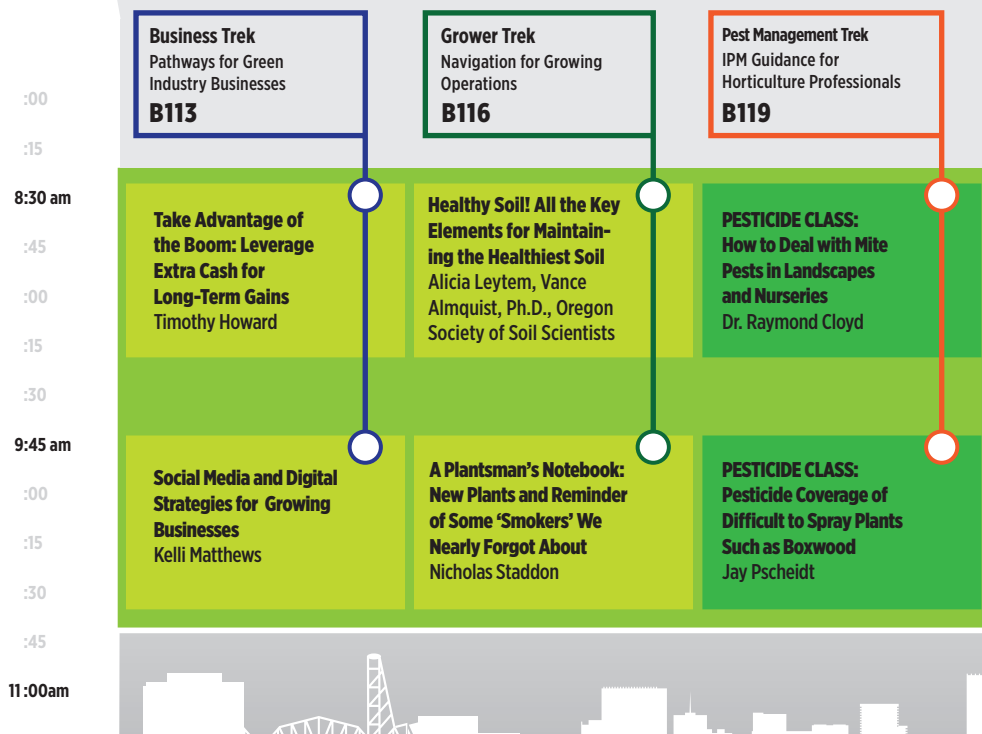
:00

:15

8:30 am

:45

:00

:15

:30

9:45 am

:00

:15

:30

:45

11:00am

Business Trek
Pathways for Green Industry Businesses
B113

Take Advantage of the Boom: Leverage Extra Cash for Long-Term Gains
Timothy Howard

Social Media and Digital Strategies for Growing Businesses
Kelli Matthews

Grower Trek
Navigation for Growing Operations
B116

Healthy Soil! All the Key Elements for Maintaining the Healthiest Soil
Alicia Leytem, Vance Almquist, Ph.D., Oregon Society of Soil Scientists

A Plantsman's Notebook: New Plants and Reminder of Some 'Smokers' We Nearly Forgot About
Nicholas Staddon

Pest Management Trek
IPM Guidance for Horticulture Professionals
B119

PESTICIDE CLASS: How to Deal with Mite Pests in Landscapes and Nurseries
Dr. Raymond Cloyd

PESTICIDE CLASS: Pesticide Coverage of Difficult to Spray Plants Such as Boxwood
Jay Pscheidt